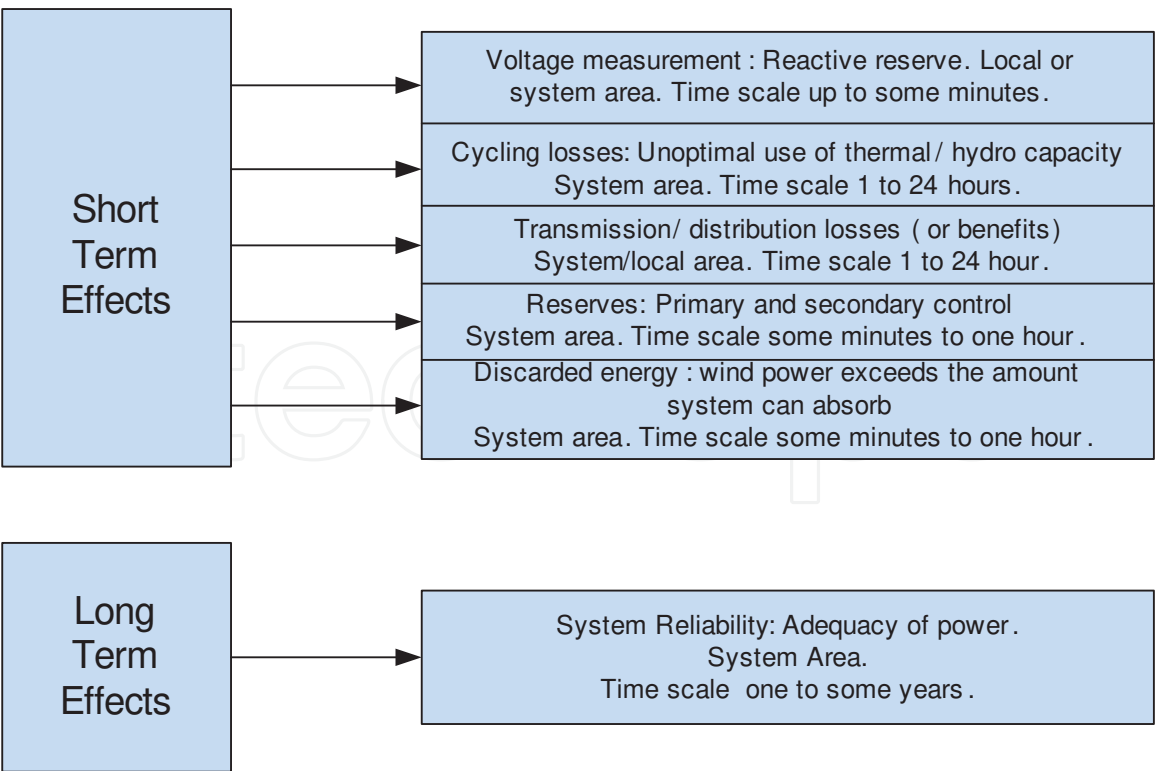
Short Term Effects

Voltage measurement : Reactive reserve. Local or system area. Time scale up to some minutes.

Cycling losses: Unoptimal use of thermal/ hydro capacity System area. Time scale 1 to 24 hours.

Transmission/ distribution losses ( or benefits) System/local area. Time scale 1 to 24 hour.

Reserves: Primary and secondary control System area. Time scale some minutes to one hour.

Discarded energy : wind power exceeds the amount system can absorb System area. Time scale some minutes to one hour.

Long Term Effects

System Reliability: Adequacy of power. System Area. Time scale one to some years.